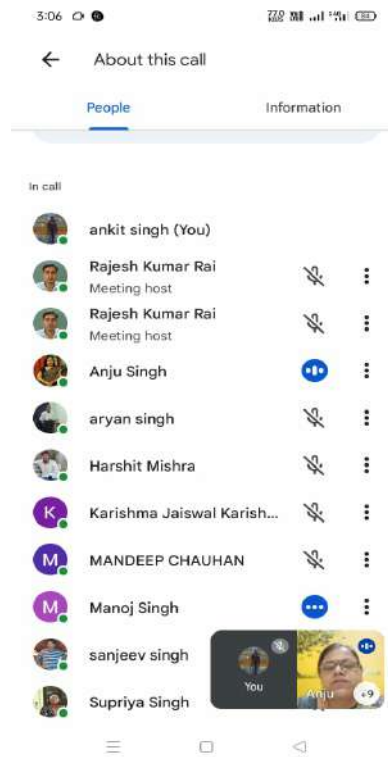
3:06

About this call

People

Information

In call

ankit singh (You)

Rajesh Kumar Rai
Meeting host

Rajesh Kumar Rai
Meeting host

Anju Singh

aryan singh

Harshit Mishra

K Karishma Jaiswal Karish...

M MANDEEP CHAUHAN

M Manoj Singh

sanjeev singh

Supriya Singh

You

Anju

+9